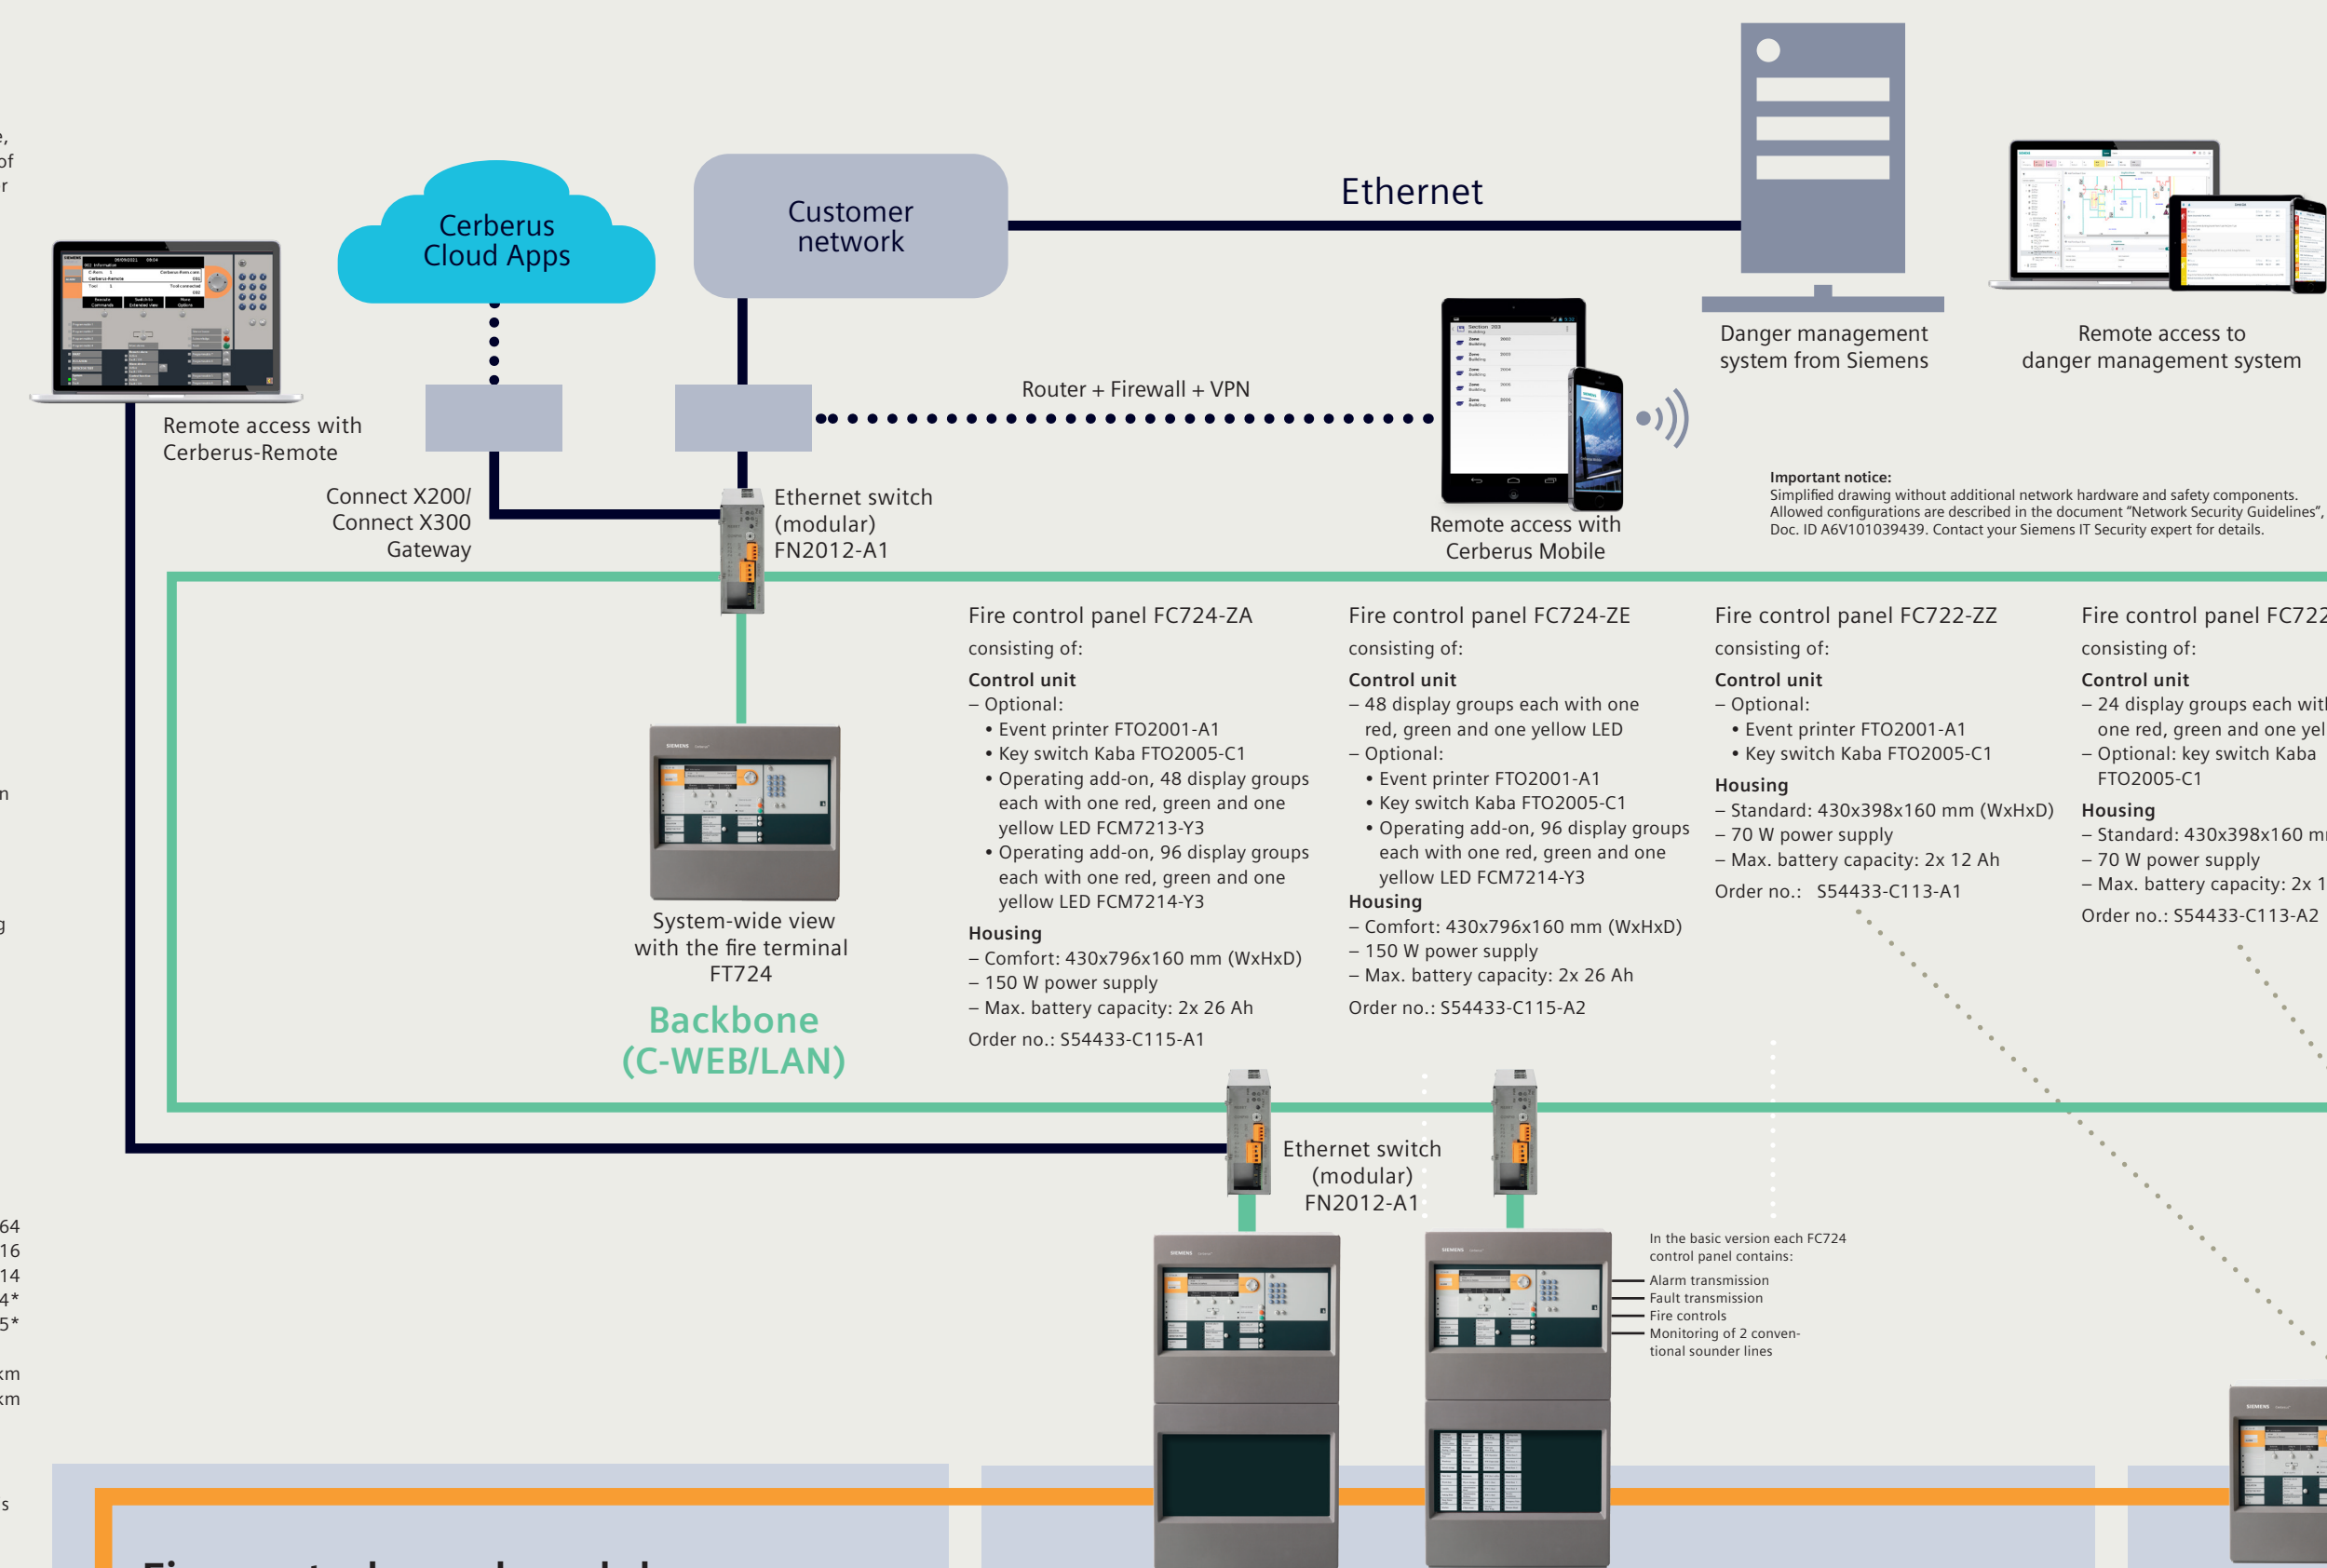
e,
of
r

Cerberus Cloud Apps

Customer network

Ethernet

Danger management system from Siemens

Remote access to danger management system

Remote access with Cerberus-Remote

Router + Firewall + VPN

Connect X200/ Connect X300 Gateway

Ethernet switch (modular) FN2012-A1

Remote access with Cerberus Mobile

Important notice:
Simplified drawing without additional network hardware and safety components. Allowed configurations are described in the document "Network Security Guidelines", Doc. ID A6V101039439. Contact your Siemens IT Security expert for details.

System-wide view with the fire terminal FT724

Backbone (C-WEB/LAN)

Fire control panel FC724-ZA
consisting of:
Control unit
– Optional:
• Event printer FTO2001-A1
• Key switch Kaba FTO2005-C1
• Operating add-on, 48 display groups each with one red, green and one yellow LED FCM7213-Y3
• Operating add-on, 96 display groups each with one red, green and one yellow LED FCM7214-Y3
Housing
– Comfort: 430x796x160 mm (WxHxD)
– 150 W power supply
– Max. battery capacity: 2x 26 Ah
Order no.: S54433-C115-A1

Fire control panel FC724-ZE
consisting of:
Control unit
– 48 display groups each with one red, green and one yellow LED
– Optional:
• Event printer FTO2001-A1
• Key switch Kaba FTO2005-C1
• Operating add-on, 96 display groups each with one red, green and one yellow LED FCM7214-Y3
Housing
– Comfort: 430x796x160 mm (WxHxD)
– 150 W power supply
– Max. battery capacity: 2x 26 Ah
Order no.: S54433-C115-A2

Fire control panel FC722-ZZ
consisting of:
Control unit
– Optional:
• Event printer FTO2001-A1
• Key switch Kaba FTO2005-C1
Housing
– Standard: 430x398x160 mm (WxHxD)
– 70 W power supply
– Max. battery capacity: 2x 12 Ah
Order no.: S54433-C113-A1

Fire control panel FC722
consisting of:
Control unit
– 24 display groups each wit
one red, green and one yel
– Optional: key switch Kaba FTO2005-C1
Housing
– Standard: 430x398x160 m
– 70 W power supply
– Max. battery capacity: 2x 1
Order no.: S54433-C113-A2

n

g

Ethernet switch (modular) FN2012-A1

In the basic version each FC724 control panel contains:
Alarm transmission
Fault transmission
Fire controls
Monitoring of 2 conventional sounder lines

64
16
14
4*
5*

km
km

s